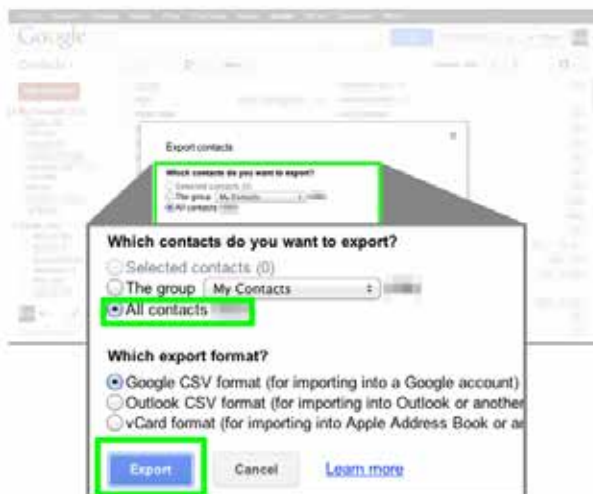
Google

Contacts

Export contacts

Which contacts do you want to export?

Which contacts do you want to export?

Selected contacts (0)

The group My Contacts

All contacts

Which export format?

Google CSV format (for importing into a Google account)

Outlook CSV format (for importing into Outlook or another

vCard format (for importing into Apple Address Book or a

Export

Cancel

Learn more